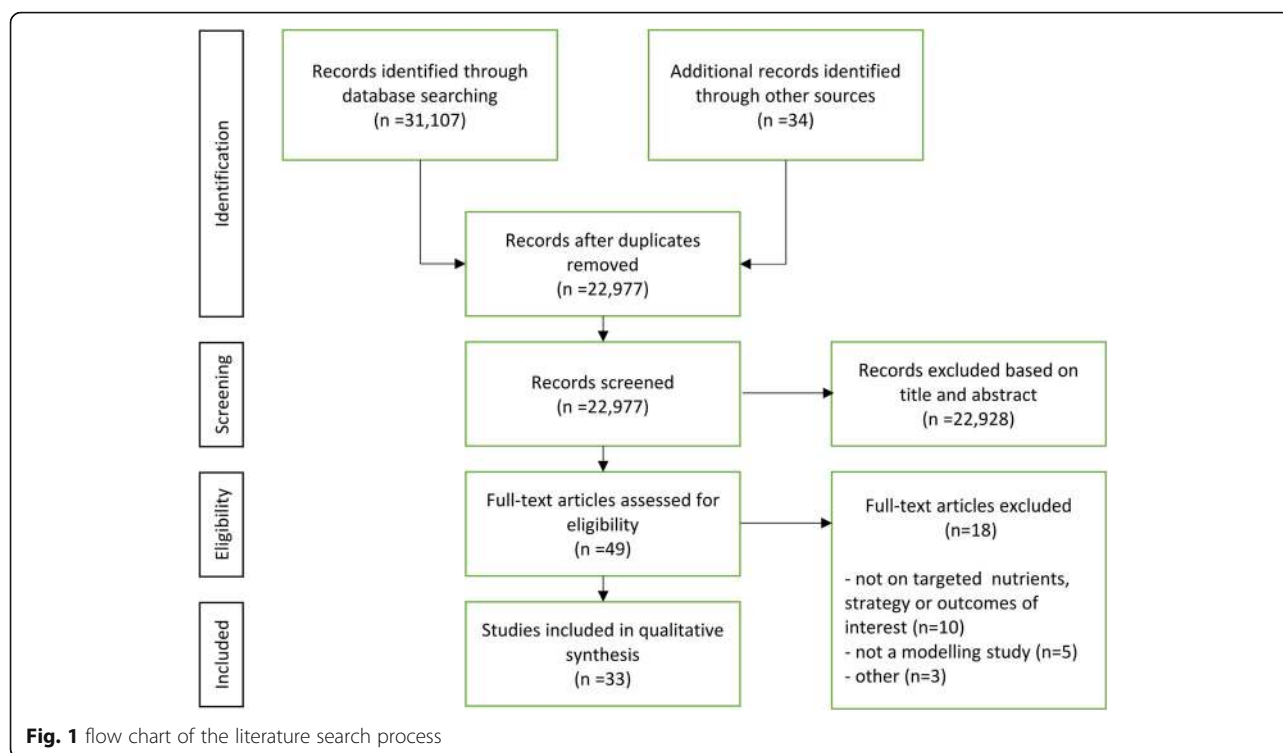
Identification

Records identified through database searching (n =31,107)

Additional records identified through other sources (n =34)

Records after duplicates removed (n =22,977)

Screening

Records screened (n =22,977)

Records excluded based on title and abstract (n =22,928)

Eligibility

Full-text articles assessed for eligibility (n =49)

Full-text articles excluded (n=18)

- not on targeted nutrients, strategy or outcomes of interest (n=10)
- not a modelling study (n=5)
- other (n=3)

Included

Studies included in qualitative synthesis (n =33)

**Fig. 1** flow chart of the literature search process